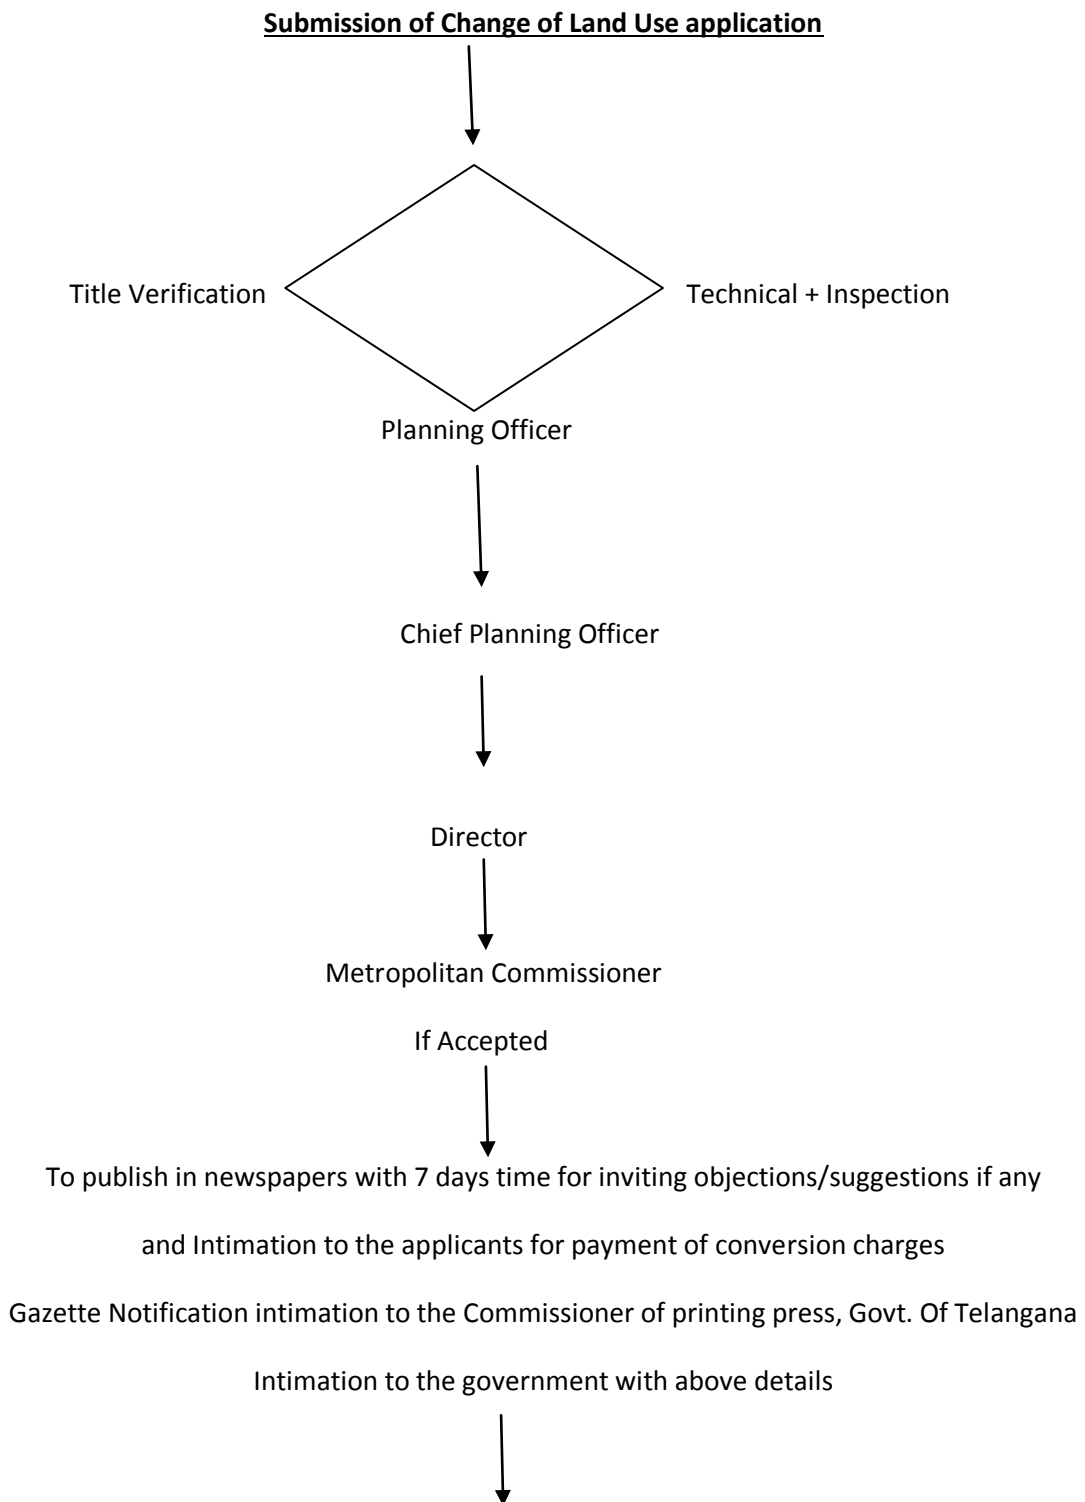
**Submission of Change of Land Use application**

Title Verification

Technical + Inspection

Planning Officer

Chief Planning Officer

Director

Metropolitan Commissioner

If Accepted

To publish in newspapers with 7 days time for inviting objections/suggestions if any

and Intimation to the applicants for payment of conversion charges

Gazette Notification intimation to the Commissioner of printing press, Govt. Of Telangana

Intimation to the government with above details